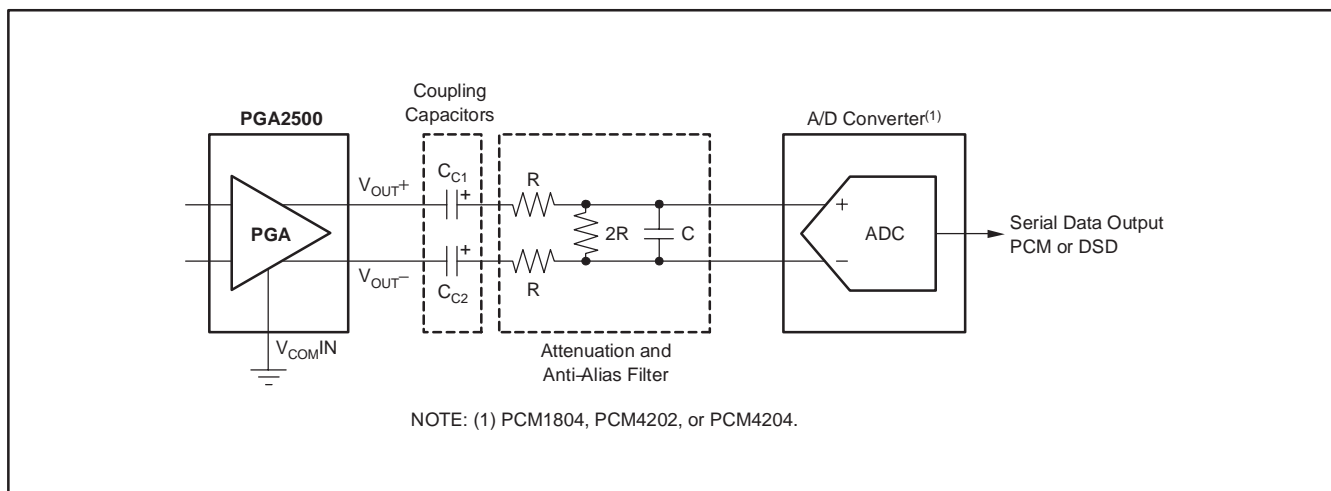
Coupling Capacitors

PGA2500

A/D Converter$^{(1)}$

$V_{OUT}+$

$C_{C1}$

+

R

PGA

2R

C

+

ADC

Serial Data Output PCM or DSD

$V_{OUT}-$

+

$C_{C2}$

R

–

$V_{COM}IN$

Attenuation and Anti-Alias Filter

NOTE: (1) PCM1804, PCM4202, or PCM4204.